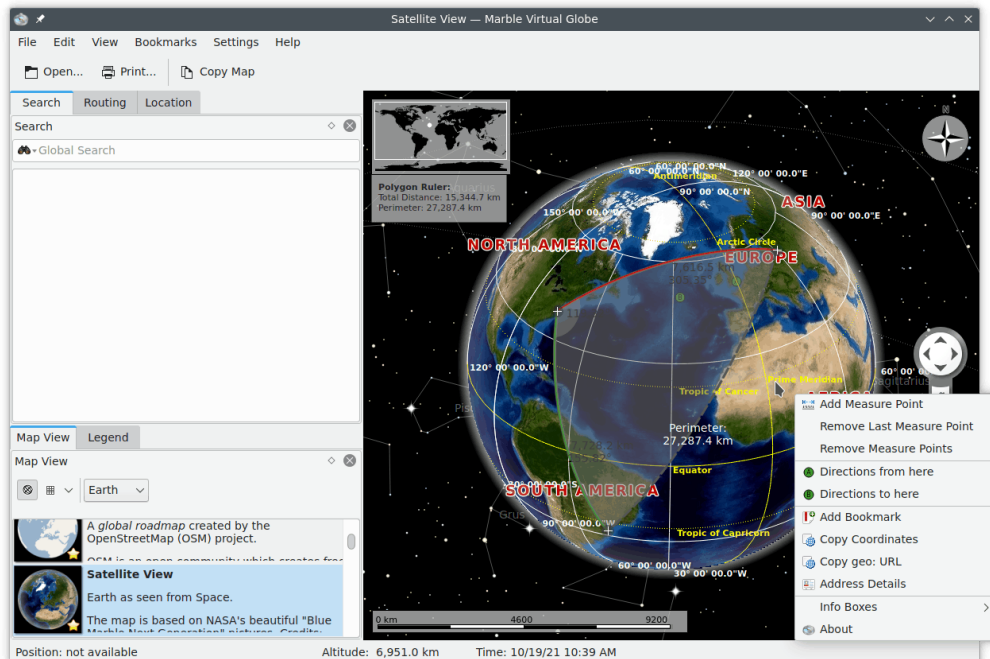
Satellite View — Marble Virtual Globe

File Edit View Bookmarks Settings Help

Open... Print... Copy Map

Search Routing Location

Search

Global Search

Map View Legend

Map View

Earth

A *global roadmap* created by the OpenStreetMap (OSM) project.

OSM is an open community which creates fre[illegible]

**Satellite View**

Earth as seen from Space.

The map is based on NASA's beautiful "Blue Marble Next Generation" pictures. Credits: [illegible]

Polygon Ruler:
Total Distance: 15,344.7 km
Perimeter: 27,287.4 km

60° 00' 00.0"N
60° 00' 00.0"N
Antimeridian
90° 00' 00.0"N
60° 00' 00.0"N
ASIA
150° 00' 00.0"E
90° 00' 00.0"E
NORTH AMERICA
Arctic Circle
EUROPE
120° 00' 00.0"W
Tropic of Cancer
Prime Meridian
Perimeter:
27,287.4 km
Equator
SOUTH AMERICA
90° 00' 00.0"W
Tropic of Capricorn
60° 00' 00.0"S
30° 00' 00.0"W
Sagittarius
Grus
Pis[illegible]

0 km 4600 9200

Add Measure Point
Remove Last Measure Point
Remove Measure Points
Directions from here
Directions to here
Add Bookmark
Copy Coordinates
Copy geo: URL
Address Details
Info Boxes
About

Position: not available Altitude: 6,951.0 km Time: 10/19/21 10:39 AM